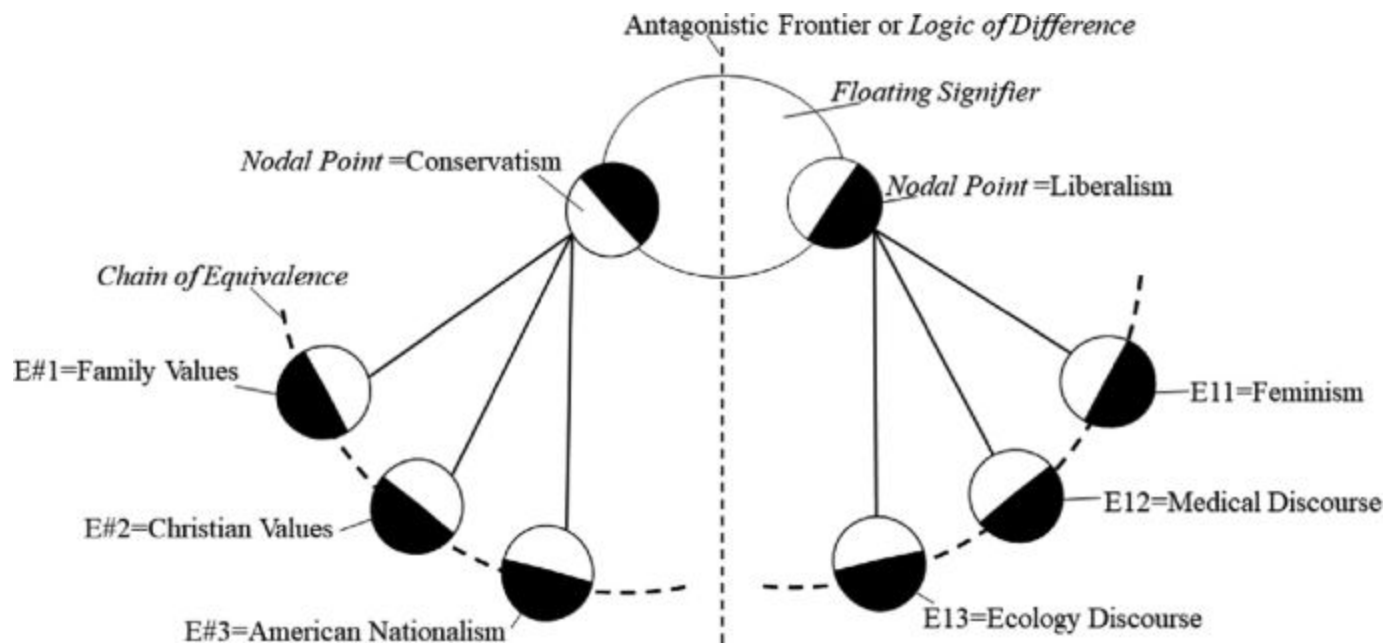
Antagonistic Frontier or *Logic of Difference*

*Floating Signifier*

*Nodal Point* =Conservatism

*Nodal Point* =Liberalism

*Chain of Equivalence*

E#1=Family Values

E#2=Christian Values

E#3=American Nationalism

E11=Feminism

E12=Medical Discourse

E13=Ecology Discourse